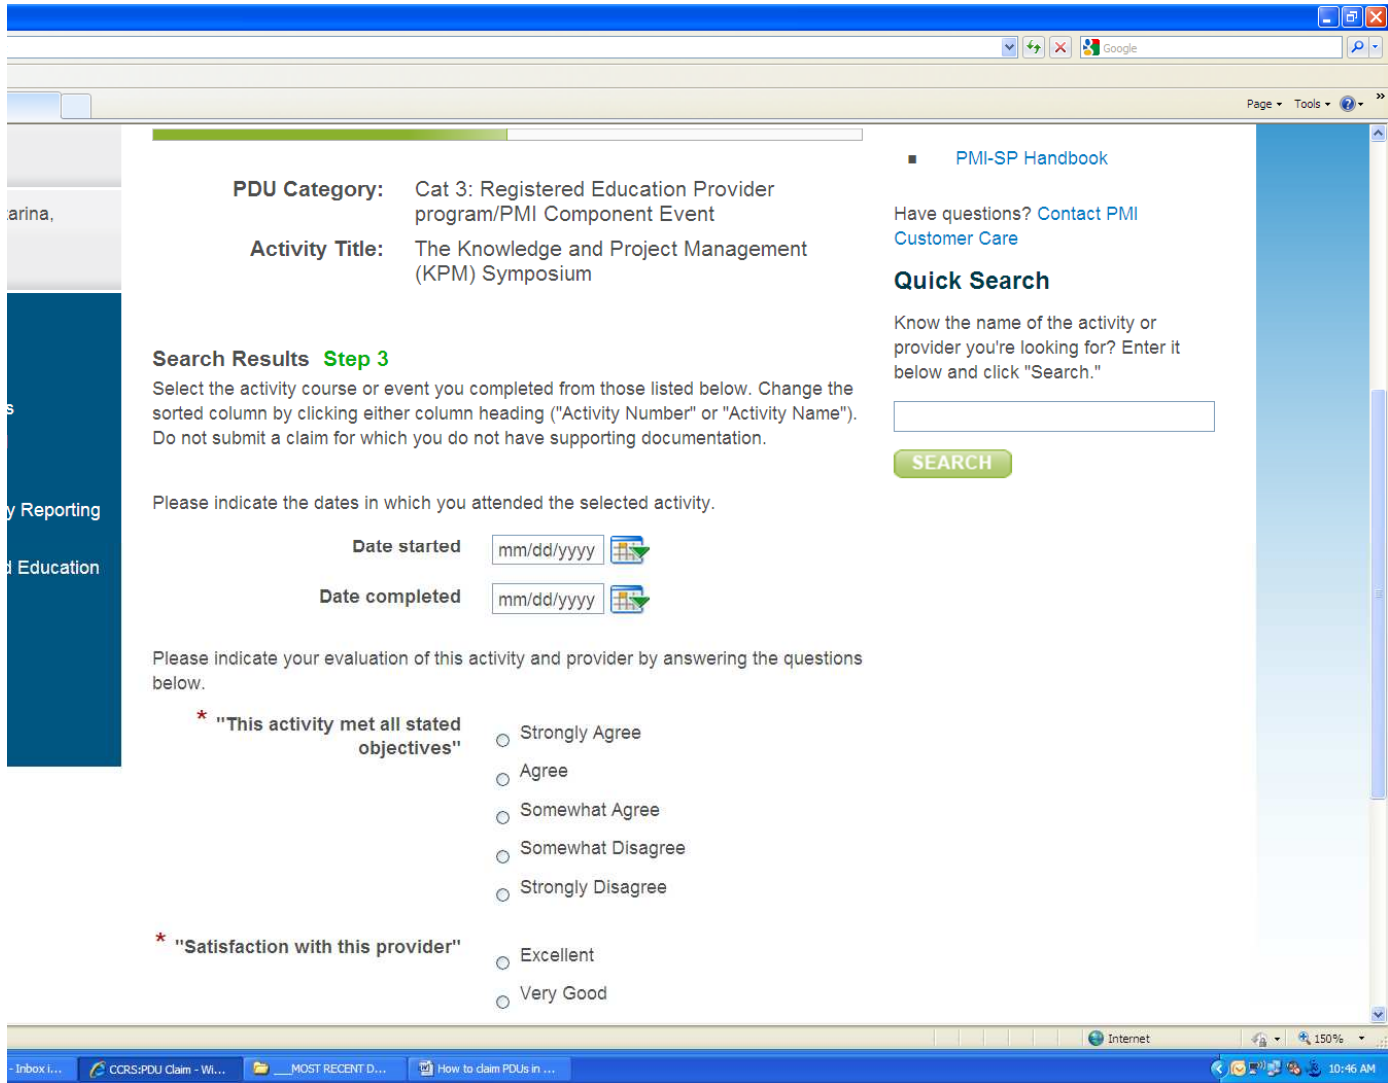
Google

Page ▾ Tools ▾

:arina,

s

y Reporting

d Education

PDU Category: Cat 3: Registered Education Provider program/PMI Component Event

Activity Title: The Knowledge and Project Management (KPM) Symposium

Search Results Step 3

Select the activity course or event you completed from those listed below. Change the sorted column by clicking either column heading ("Activity Number" or "Activity Name"). Do not submit a claim for which you do not have supporting documentation.

Please indicate the dates in which you attended the selected activity.

Date started mm/dd/yyyy

Date completed mm/dd/yyyy

Please indicate your evaluation of this activity and provider by answering the questions below.

* "This activity met all stated objectives"

Strongly Agree

Agree

Somewhat Agree

Somewhat Disagree

Strongly Disagree

* "Satisfaction with this provider"

Excellent

Very Good

PMI-SP Handbook

Have questions? Contact PMI Customer Care

Quick Search

Know the name of the activity or provider you're looking for? Enter it below and click "Search."

SEARCH

Internet 150%

- Inbox i... CCRS:PDU Claim - Wi... __MOST RECENT D... How to claim PDUs in ... 10:46 AM